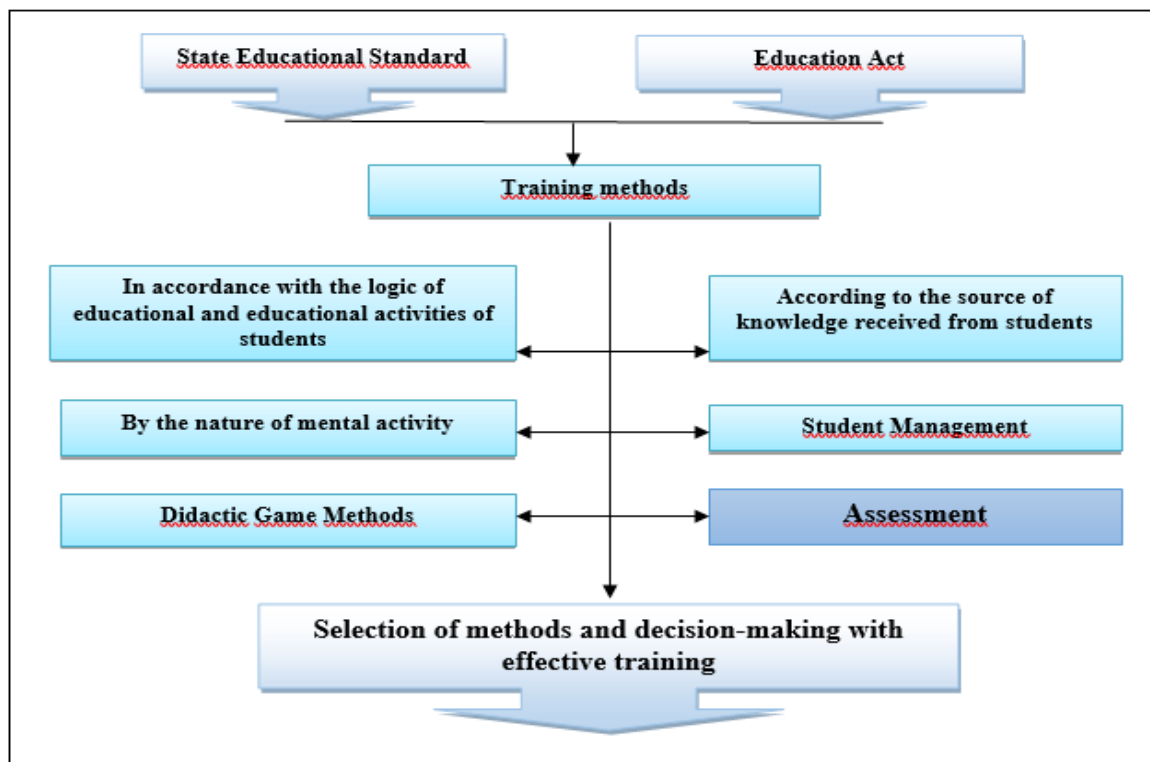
State Educational Standard

Education Act

Training methods

In accordance with the logic of educational and educational activities of students

According to the source of knowledge received from students

By the nature of mental activity

Student Management

Didactic Game Methods

Assessment

Selection of methods and decision-making with effective training